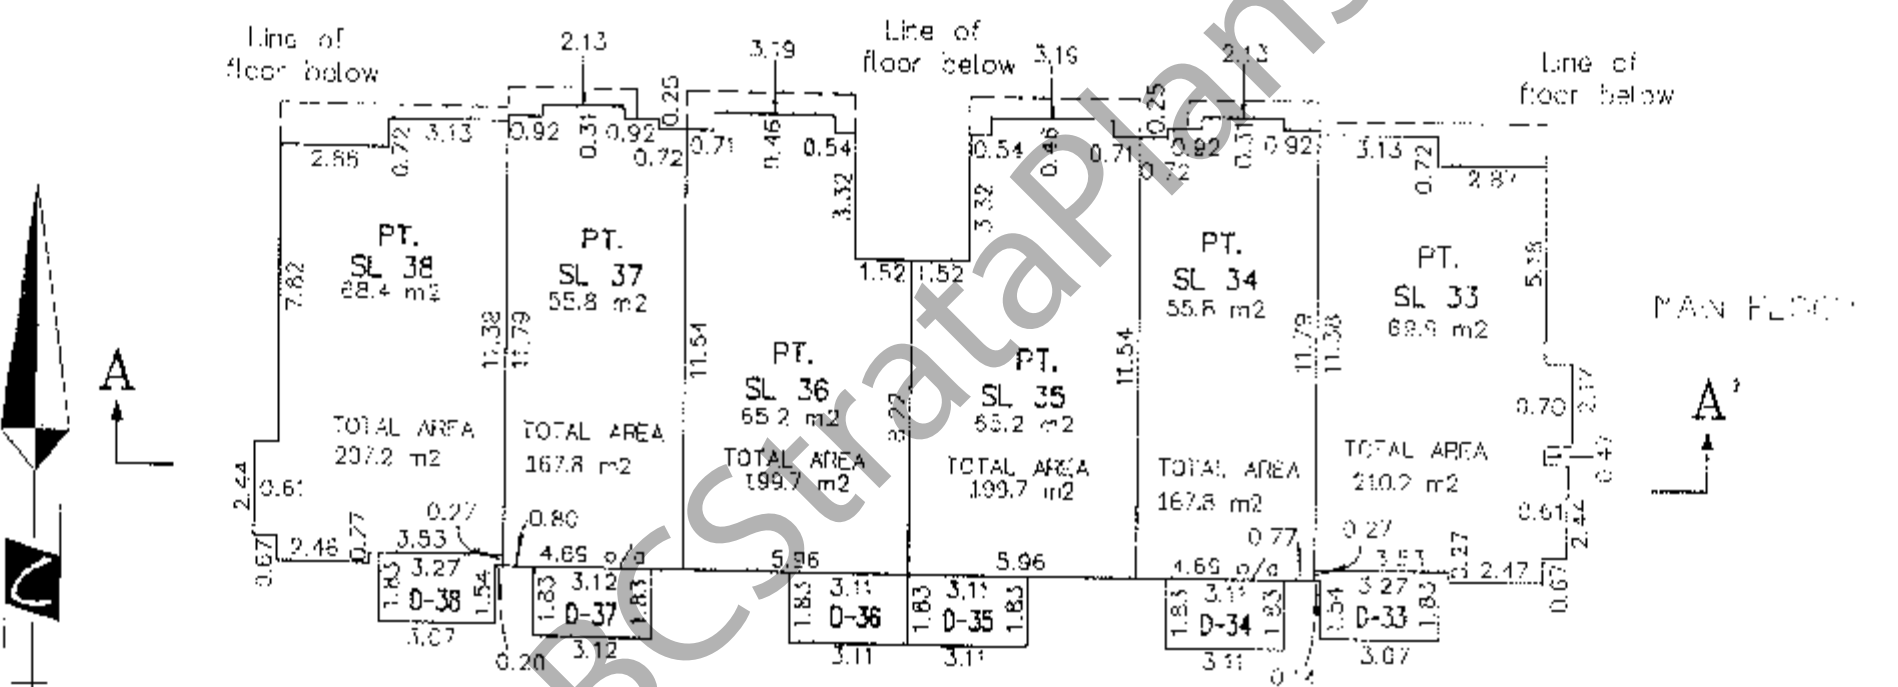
Line of floor below

2.13

3.39

Line of floor below

3.19

2.13

Line of floor below

0.25
0.25

3.13 0.72 2.85
0.92 0.31 0.92 0.72
0.71 0.46 0.54
3.32
0.54 0.46 0.71 3.32
0.92 0.72 0.31 0.92
3.13 0.72 2.87

PT. SL 38 68.4 m2
PT. SL 37 55.8 m2
PT. SL 36 65.2 m2
PT. SL 35 65.2 m2
PT. SL 34 55.8 m2
PT. SL 33 68.9 m2

7.82
11.38
11.79
11.54
1.52 1.52
3.22
11.54
11.79
11.38
5.38

MAIN FLOOR

A

A'

TOTAL AREA 207.2 m2
TOTAL AREA 167.8 m2
TOTAL AREA 199.7 m2
TOTAL AREA 199.7 m2
TOTAL AREA 167.8 m2
TOTAL AREA 210.2 m2

0.70 2.77
0.47
0.61 2.42
0.27 3.53 3.27
2.47 0.67

2.44 0.61 0.67 2.46 0.77 3.53 0.27 3.27
0.80 4.69 o/a
5.96
5.96
4.69 o/a 0.77

1.83 D-38 1.54 3.07
1.83 3.12 D-37 1.83 3.12
1.83 3.11 D-36 3.11
1.83 3.11 D-35 1.83 3.11
1.83 3.11 D-34 1.83 3.11
1.54 D-33 1.83 3.07

0.20
0.14

BCStrataPlans